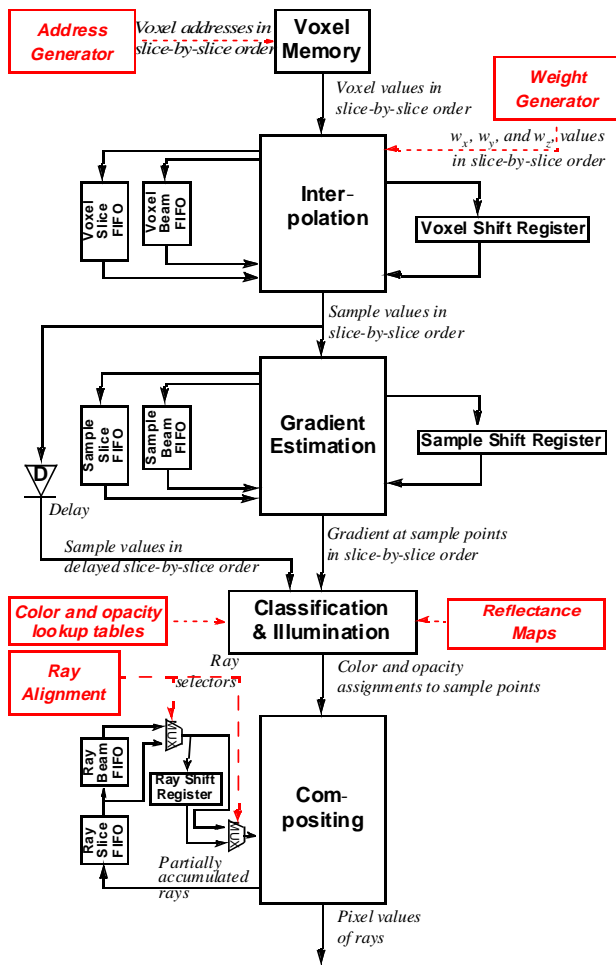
Address Generator

Voxel addresses in slice-by-slice order

Voxel Memory

Voxel values in slice-by-slice order

Weight Generator

$w_x$, $w_y$, and $w_z$ values in slice-by-slice order

Voxel Slice FIFO

Voxel Beam FIFO

Interpolation

Voxel Shift Register

Sample values in slice-by-slice order

Sample Slice FIFO

Sample Beam FIFO

Gradient Estimation

Sample Shift Register

D

Delay

Gradient at sample points in slice-by-slice order

Sample values in delayed slice-by-slice order

Color and opacity lookup tables

Classification & Illumination

Reflectance Maps

Ray Alignment

Ray selectors

Color and opacity assignments to sample points

MUX

Ray Beam FIFO

Ray Shift Register

Ray Slice FIFO

MUX

Compositing

Partially accumulated rays

Pixel values of rays